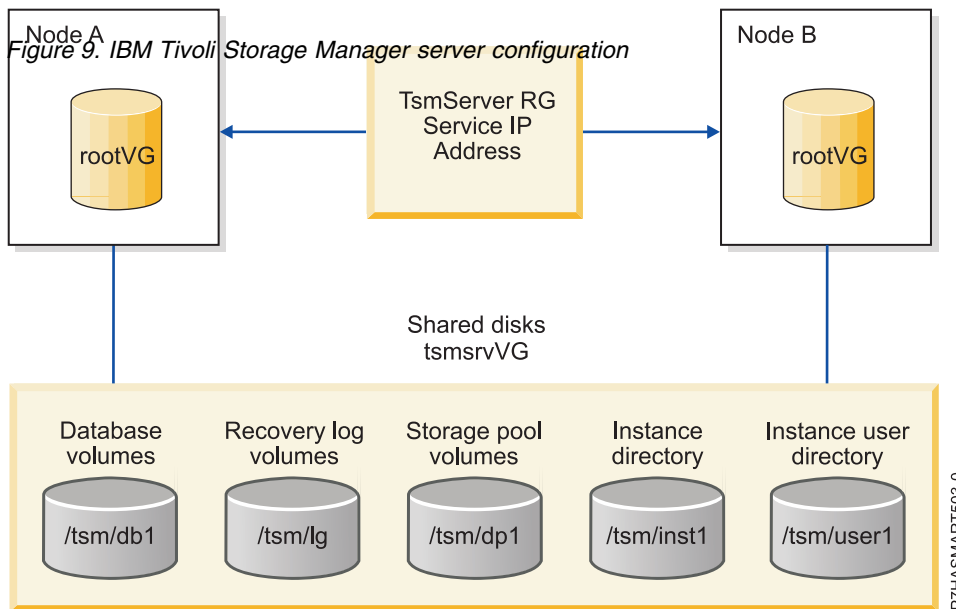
Figure 9. IBM Tivoli Storage Manager server configuration

Node A

rootVG

TsmServer RG Service IP Address

Node B

rootVG

Shared disks tsmsrvVG

Database volumes

/tsm/db1

Recovery log volumes

/tsm/lg

Storage pool volumes

/tsm/dp1

Instance directory

/tsm/inst1

Instance user directory

/tsm/user1

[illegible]